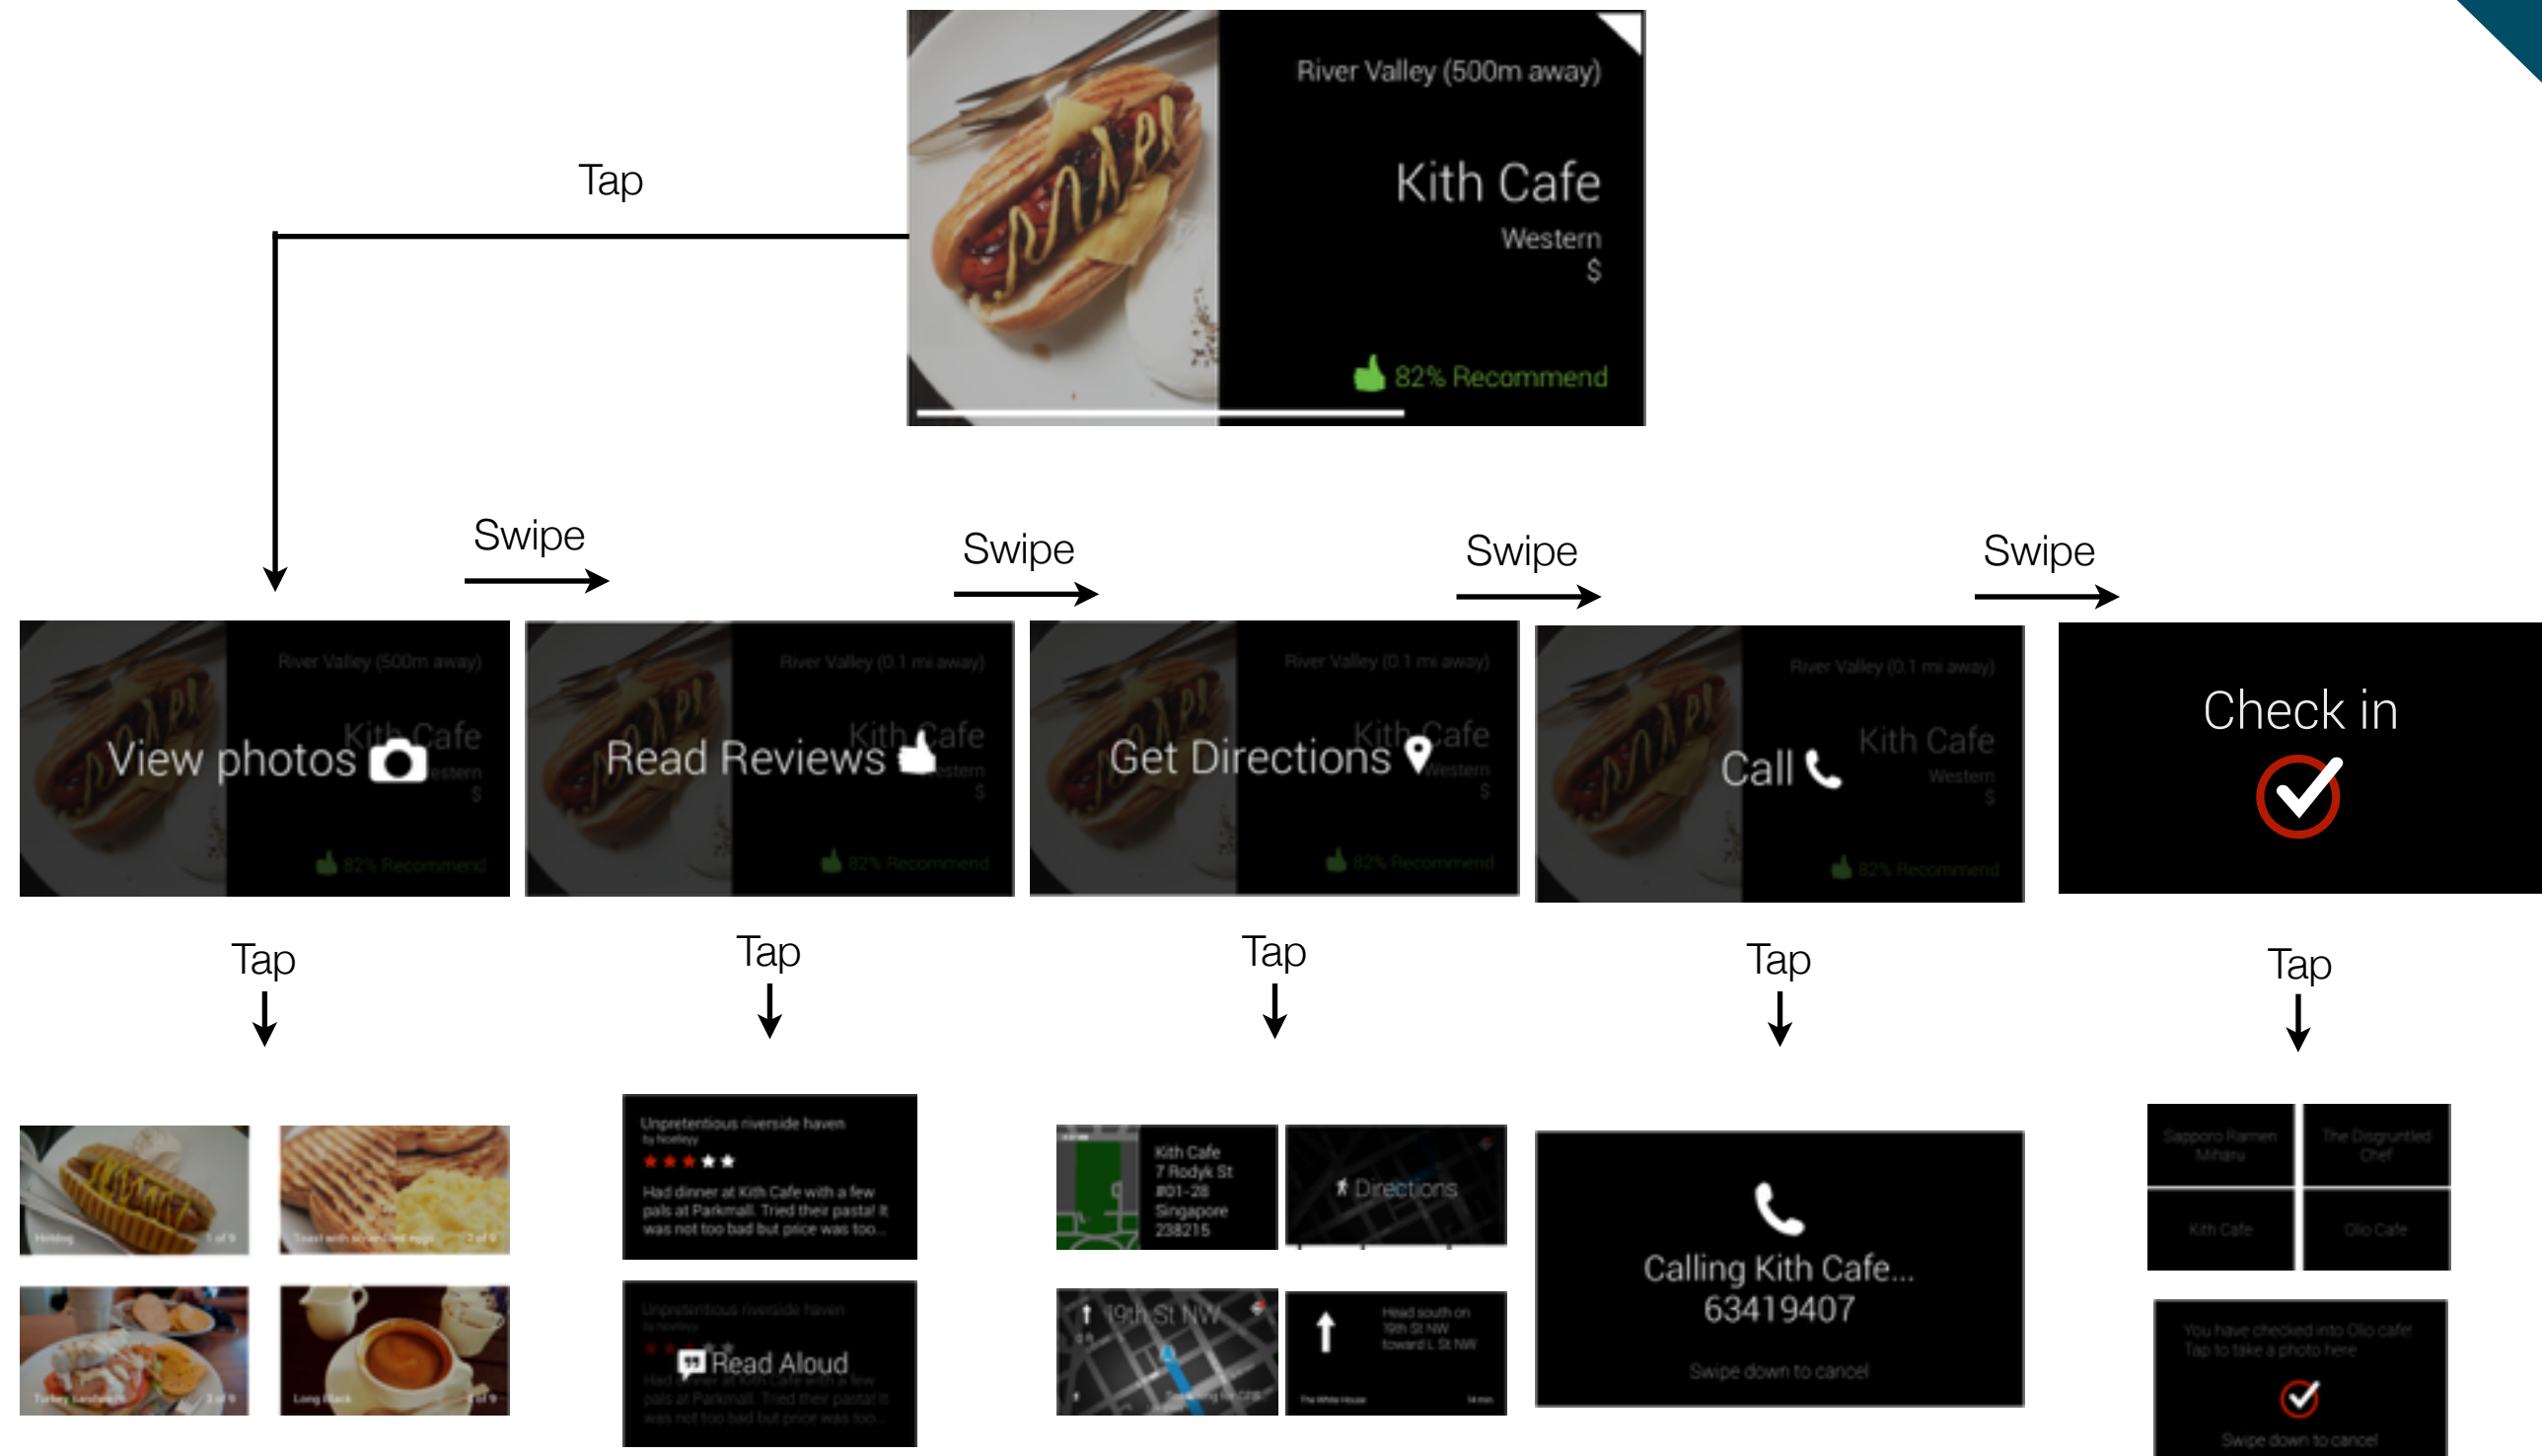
River Valley (500m away)
Kith Cafe
Western
$
82% Recommend

Tap

Swipe
Swipe
Swipe
Swipe

River Valley (500m away)
Kith Cafe
View photos
82% Recommend

River Valley (0.1 mi away)
Kith Cafe
Read Reviews
82% Recommend

River Valley (0.1 mi away)
Kith Cafe
Get Directions
Western
$
82% Recommend

River Valley (0.1 mi away)
Kith Cafe
Western
$
Call
82% Recommend

Check in

Tap
Tap
Tap
Tap
Tap

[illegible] 1 of 9
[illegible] 2 of 9
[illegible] 3 of 9
Long Black 4 of 9

Unpretentious riverside haven
by Noeleyy
Had dinner at Kith Cafe with a few pals at Parkmall. Tried their pasta! It was not too bad but price was too...

Unpretentious riverside haven
by Noeleyy
Read Aloud
Had dinner at Kith Cafe with a few pals at Parkmall. Tried their pasta! It was not too bad but price was too...

Kith Cafe
7 Rodyk St
#01-28
Singapore
238215

Directions

19th St NW

Head south on 19th St NW toward L St NW
The White House

Calling Kith Cafe...
63419407
Swipe down to cancel

Sapporo Ramen Miharu
The Disgruntled Chef
Kith Cafe
Olio Cafe

You have checked into Olio cafe!
Tap to take a photo here
Swipe down to cancel